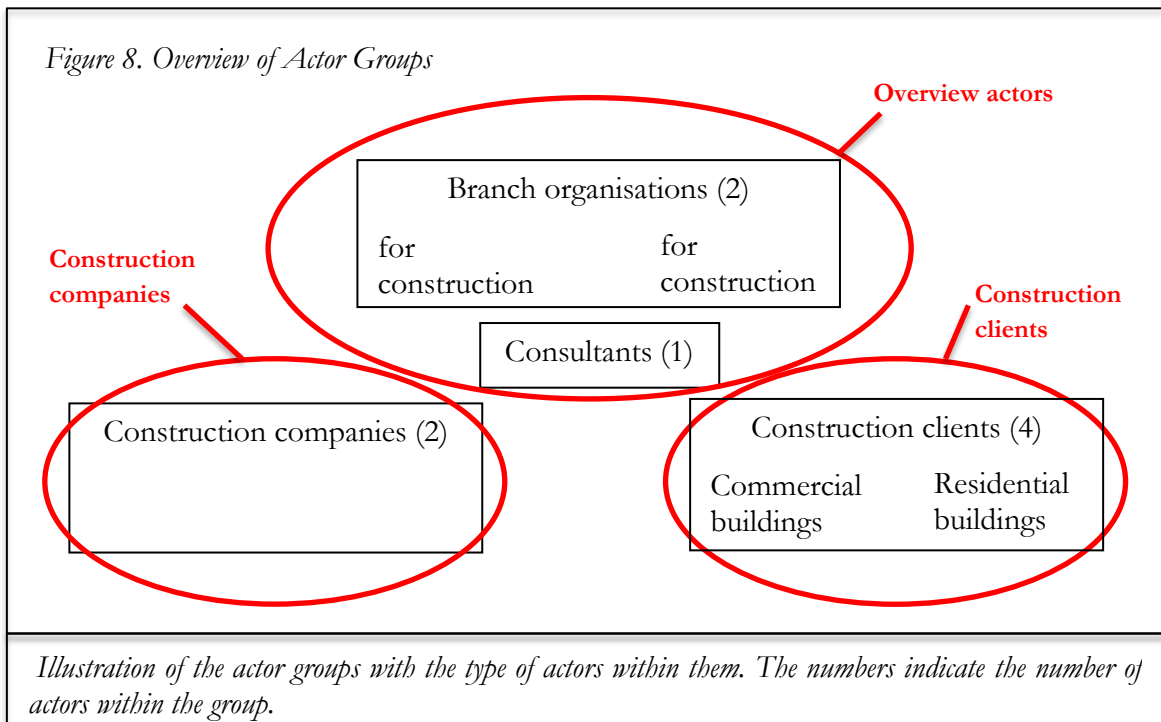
Figure 8. Overview of Actor Groups

Overview actors

Branch organisations (2)

for construction

for construction

Construction companies

Construction clients

Consultants (1)

Construction companies (2)

Construction clients (4)

Commercial buildings

Residential buildings

Illustration of the actor groups with the type of actors within them. The numbers indicate the number of actors within the group.